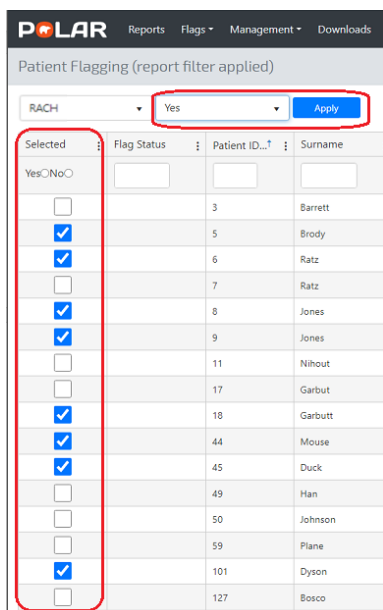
POLAR Reports Flags▾ Management▾ Downloads

Patient Flagging (report filter applied)

RACH ▾ Yes ▾ Apply

| Selected | Flag Status | Patient ID...↑ | Surname |
|---|---|---|---|
| Yes○No○ | | | |
| ☐ | | 3 | Barrett |
| ☑ | | 5 | Brody |
| ☑ | | 6 | Ratz |
| ☐ | | 7 | Ratz |
| ☑ | | 8 | Jones |
| ☑ | | 9 | Jones |
| ☐ | | 11 | Nihout |
| ☐ | | 17 | Garbut |
| ☑ | | 18 | Garbutt |
| ☑ | | 44 | Mouse |
| ☑ | | 45 | Duck |
| ☐ | | 49 | Han |
| ☐ | | 50 | Johnson |
| ☐ | | 59 | Plane |
| ☑ | | 101 | Dyson |
| ☐ | | 127 | Bosco |